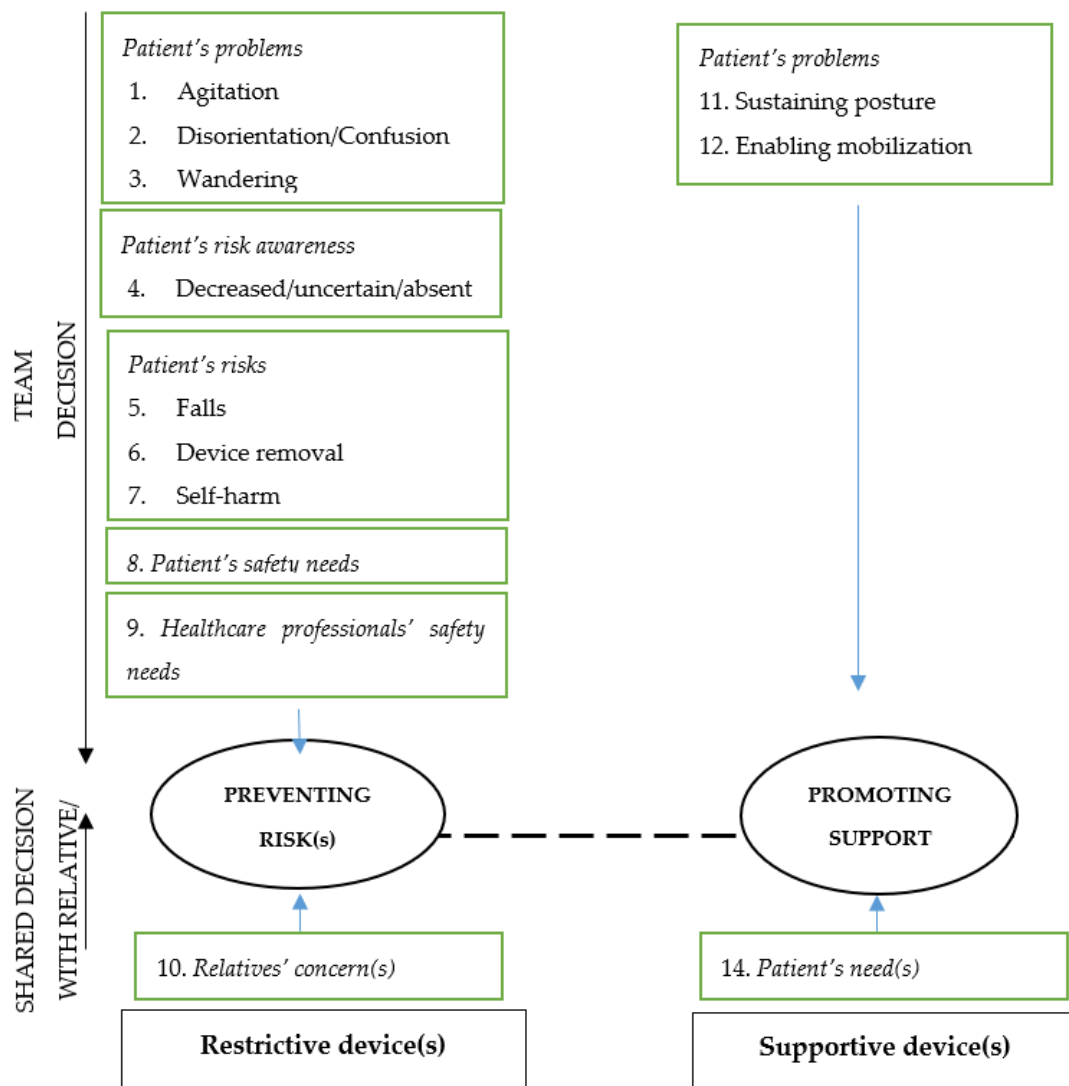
TEAM DECISION

Patient's problems
1. Agitation
2. Disorientation/Confusion
3. Wandering

Patient's risk awareness
4. Decreased/uncertain/absent

Patient's risks
5. Falls
6. Device removal
7. Self-harm

8. Patient's safety needs

9. Healthcare professionals' safety needs

Patient's problems
11. Sustaining posture
12. Enabling mobilization

SHARED DECISION WITH RELATIVE/

PREVENTING RISK(s)

PROMOTING SUPPORT

10. Relatives' concern(s)

14. Patient's need(s)

Restrictive device(s)

Supportive device(s)